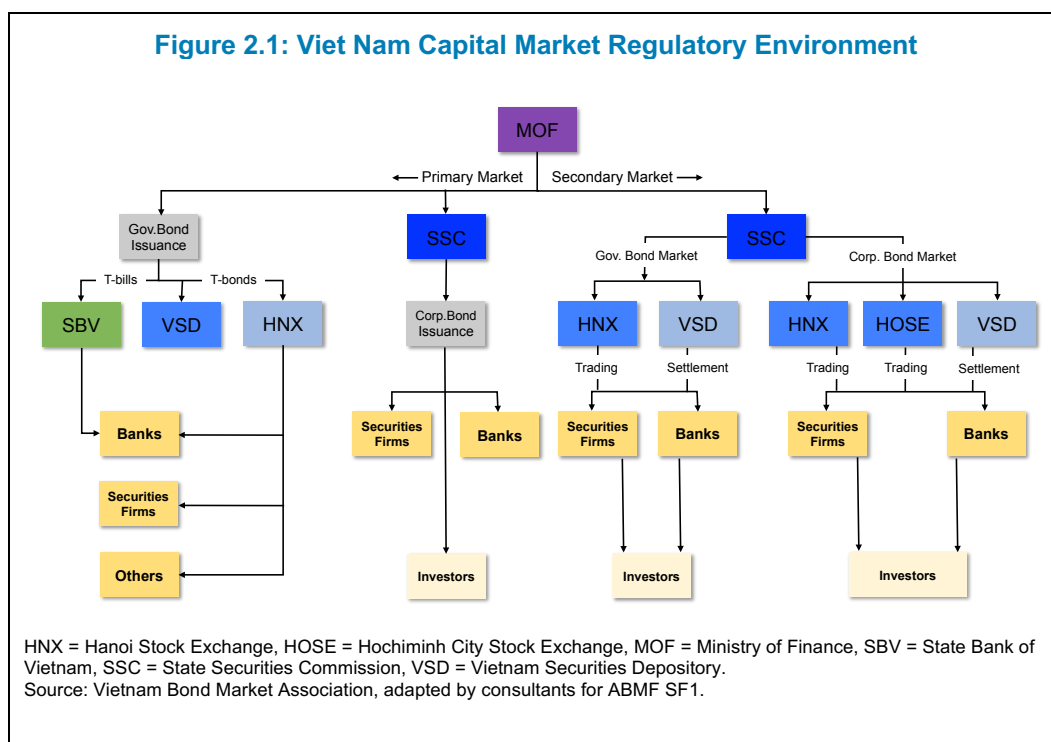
Figure 2.1: Viet Nam Capital Market Regulatory Environment

MOF

Primary Market

Secondary Market

Gov.Bond Issuance

T-bills

T-bonds

SBV

VSD

HNX

Banks

Securities Firms

Others

SSC

Corp.Bond Issuance

Securities Firms

Banks

Investors

SSC

Gov. Bond Market

HNX

VSD

Trading

Settlement

Securities Firms

Banks

Investors

Corp. Bond Market

HNX

HOSE

VSD

Trading

Trading

Settlement

Securities Firms

Banks

Investors

HNX = Hanoi Stock Exchange, HOSE = Hochiminh City Stock Exchange, MOF = Ministry of Finance, SBV = State Bank of Vietnam, SSC = State Securities Commission, VSD = Vietnam Securities Depository.
Source: Vietnam Bond Market Association, adapted by consultants for ABMF SF1.